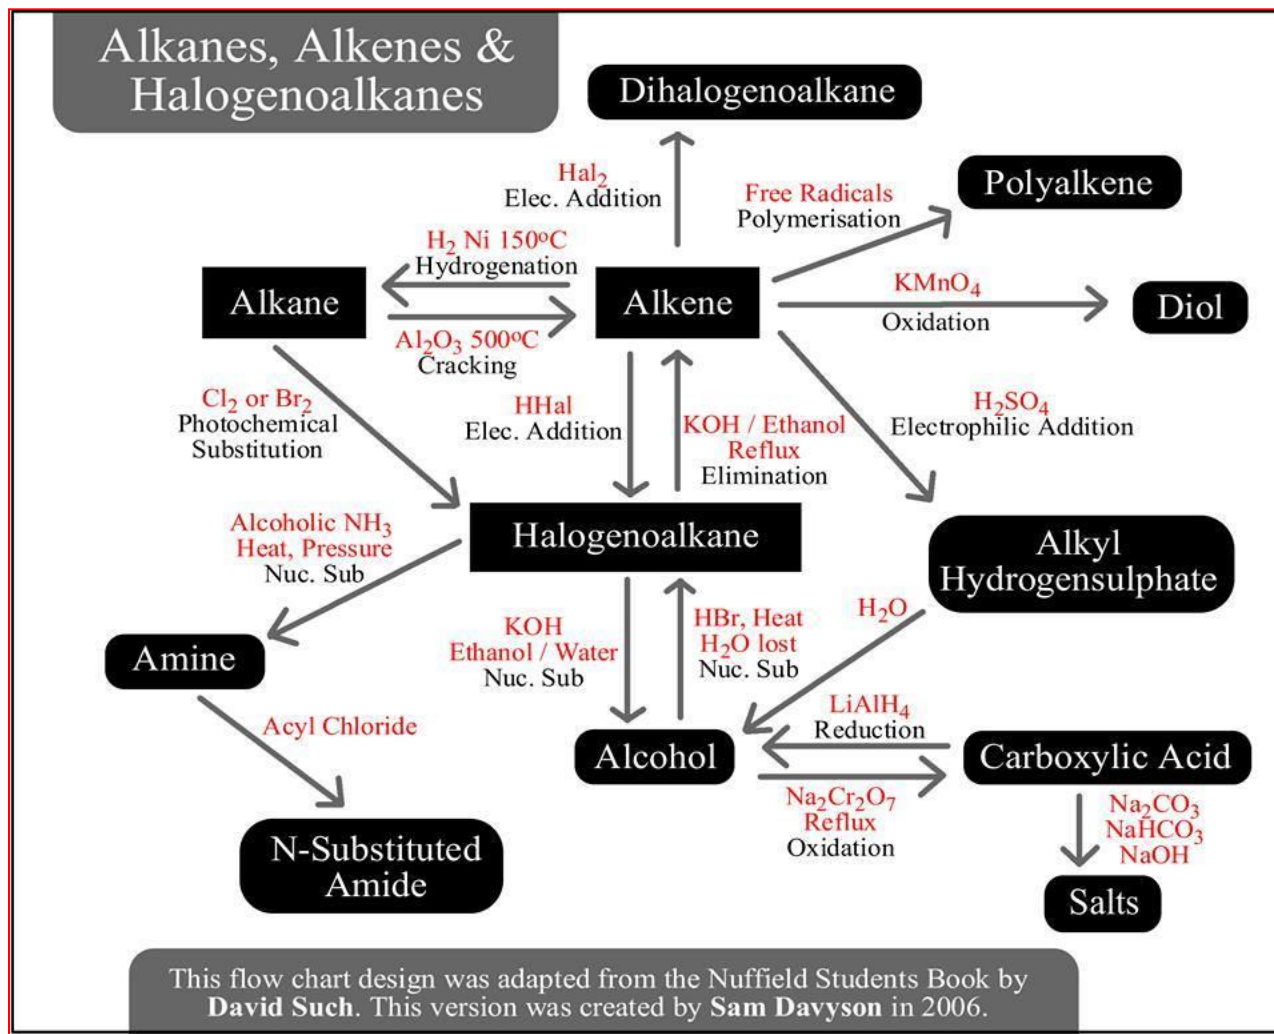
Alkanes, Alkenes & Halogenoalkanes

Dihalogenoalkane

$Hal_2$
Elec. Addition

Free Radicals
Polymerisation

Polyalkene

$H_2$ Ni 150ºC
Hydrogenation

Alkane

Alkene

$KMnO_4$
Oxidation

Diol

$Al_2O_3$ 500ºC
Cracking

$Cl_2$ or $Br_2$
Photochemical
Substitution

HHal
Elec. Addition

KOH / Ethanol
Reflux
Elimination

$H_2SO_4$
Electrophilic Addition

Alcoholic $NH_3$
Heat, Pressure
Nuc. Sub

Halogenoalkane

Alkyl
Hydrogensulphate

Amine

KOH
Ethanol / Water
Nuc. Sub

HBr, Heat
$H_2O$ lost
Nuc. Sub

$H_2O$

Acyl Chloride

$LiAlH_4$
Reduction

Alcohol

Carboxylic Acid

$Na_2Cr_2O_7$
Reflux
Oxidation

$Na_2CO_3$
$NaHCO_3$
NaOH

N-Substituted
Amide

Salts

This flow chart design was adapted from the Nuffield Students Book by **David Such**. This version was created by **Sam Davyson** in 2006.